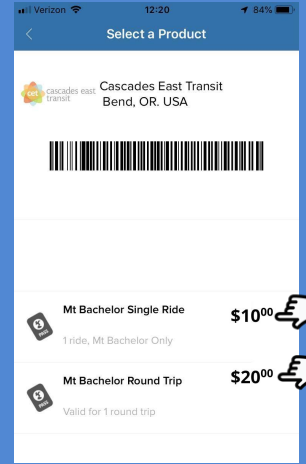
Verizon 12:20 84%

<

Select a Product

cet cascades east transit

Cascades East Transit
Bend, OR. USA

Mt Bachelor Single Ride

1 ride, Mt Bachelor Only

$10^{00}$

Mt Bachelor Round Trip

Valid for 1 round trip

$20^{00}$